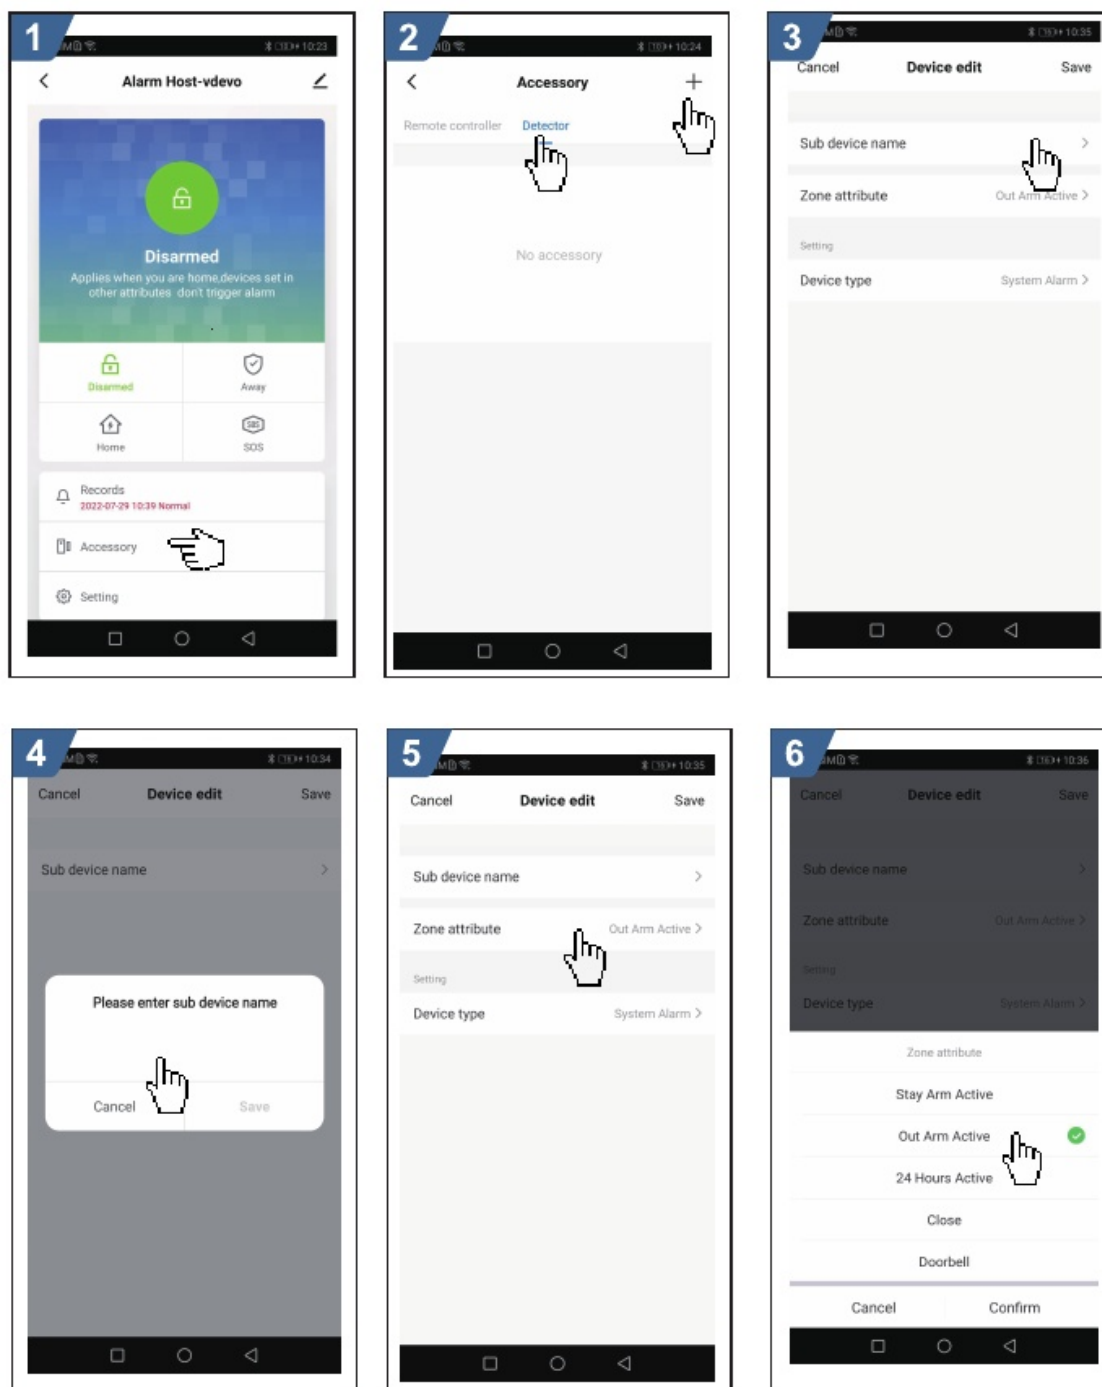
1

10:23

Alarm Host-vdevo

Disarmed

Applies when you are home,devices set in other attributes don't trigger alarm

Disarmed

Away

Home

SOS

Records

2022-07-29 10:39 Normal

Accessory

Setting

2

10:24

Accessory

+

Remote controller

Detector

No accessory

3

10:35

Cancel

Device edit

Save

Sub device name

Zone attribute

Out Arm Active

Setting

Device type

System Alarm

4

10:34

Cancel

Device edit

Save

Sub device name

Please enter sub device name

Cancel

Save

5

10:35

Cancel

Device edit

Save

Sub device name

Zone attribute

Out Arm Active

Setting

Device type

System Alarm

6

10:36

Cancel

Device edit

Save

Sub device name

Zone attribute

Out Arm Active

Setting

Device type

System Alarm

Zone attribute

Stay Arm Active

Out Arm Active

24 Hours Active

Close

Doorbell

Cancel

Confirm